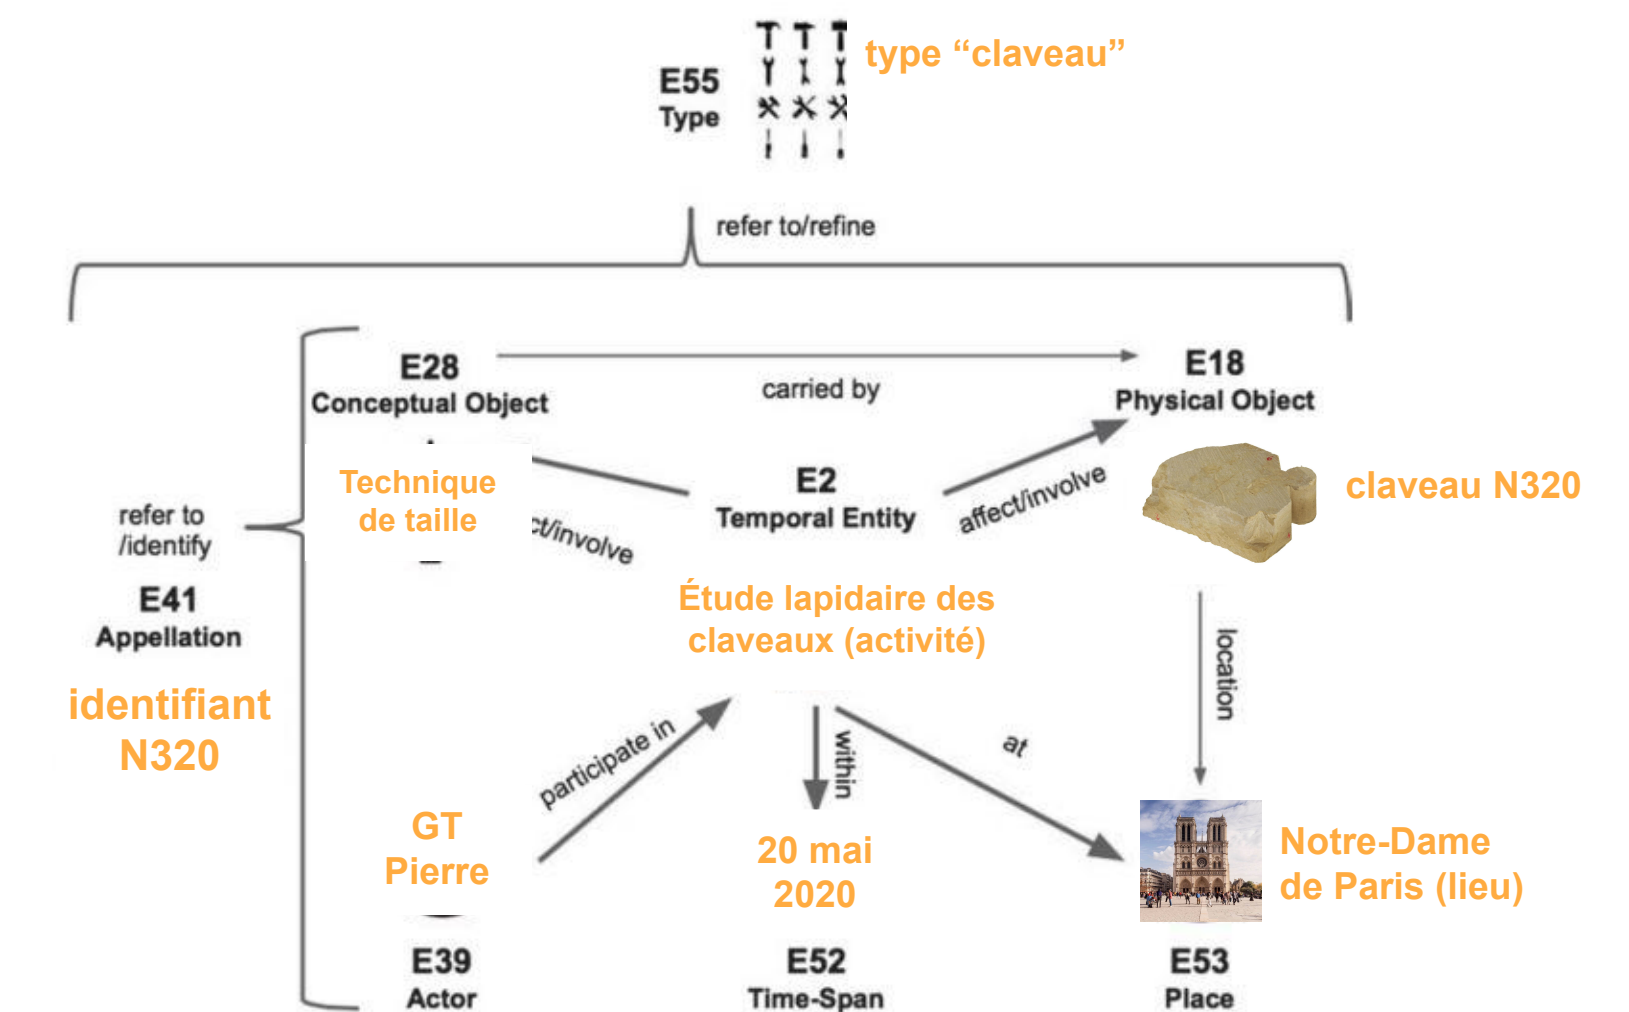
E55
Type

type “claveau”

refer to/refine

E28
Conceptual Object

carried by

E18
Physical Object

Technique de taille

ct/involve

E2
Temporal Entity

affect/involve

claveau N320

refer to /identify

E41
Appellation

identifiant N320

Étude lapidaire des claveaux (activité)

location

participate in

within

at

GT Pierre

20 mai 2020

Notre-Dame de Paris (lieu)

E39
Actor

E52
Time-Span

E53
Place